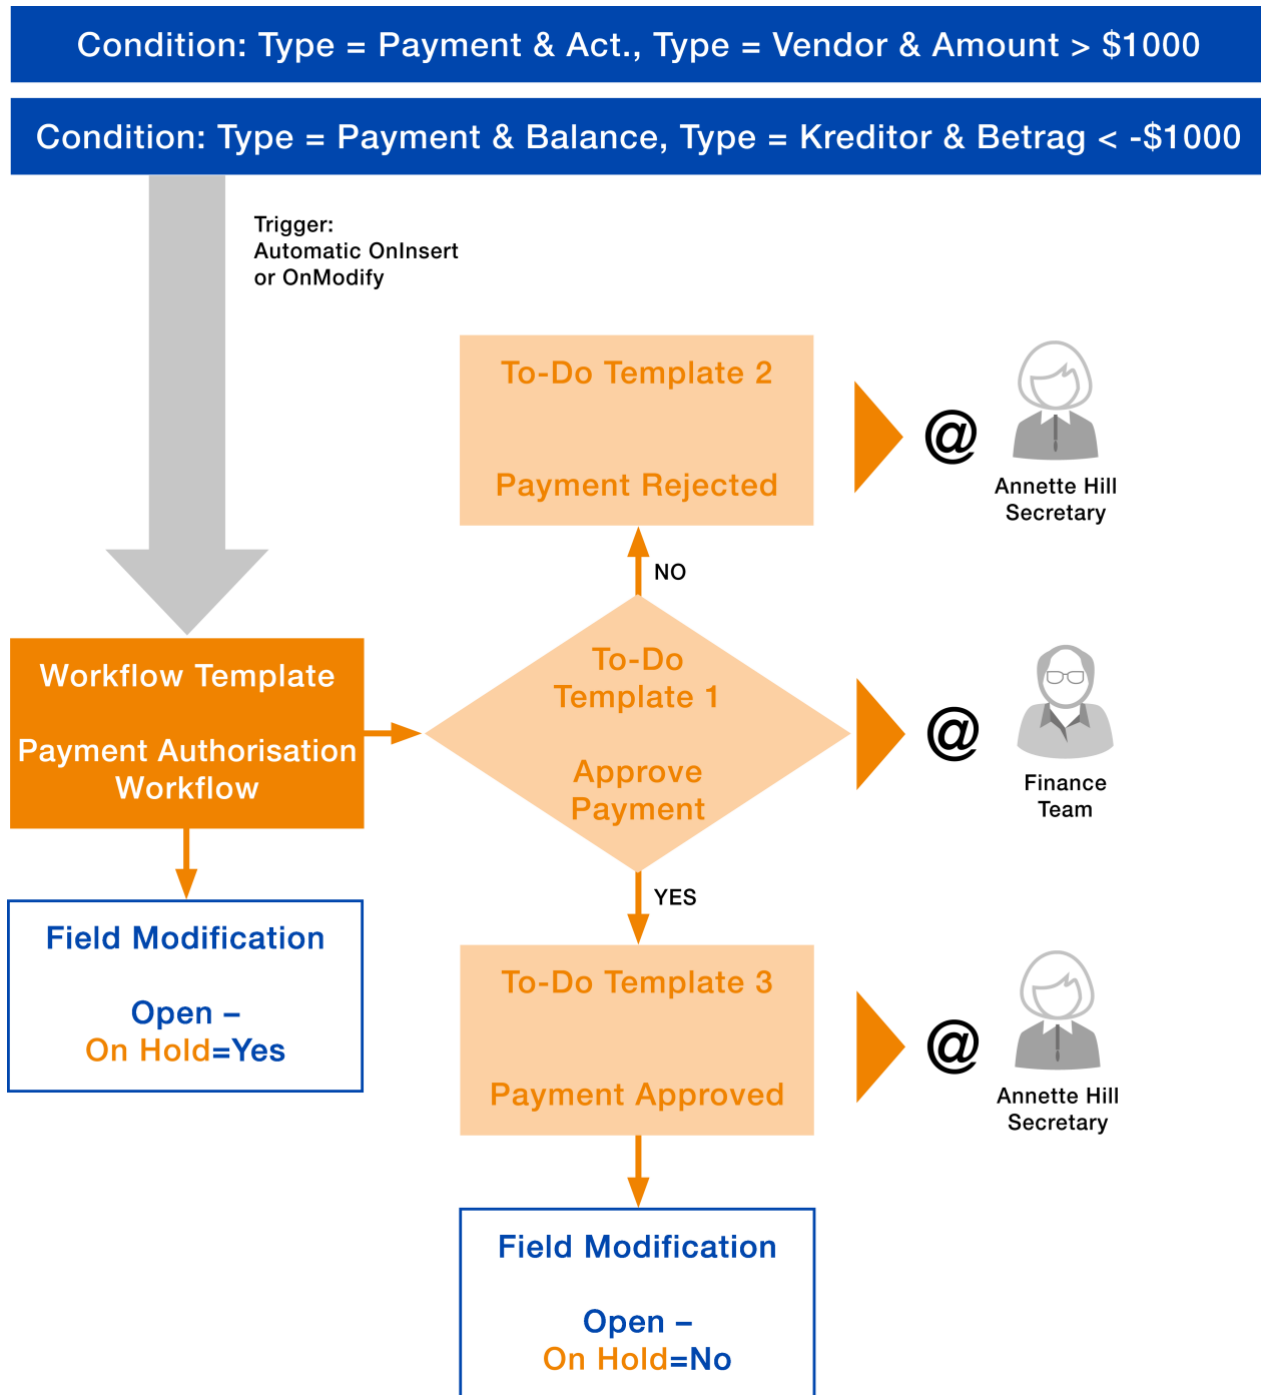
Condition: Type = Payment & Act., Type = Vendor & Amount > $1000

Condition: Type = Payment & Balance, Type = Kreditor & Betrag < -$1000

Trigger:
Automatic OnInsert
or OnModify

To-Do Template 2

Payment Rejected

@

Annette Hill
Secretary

NO

Workflow Template

Payment Authorisation Workflow

To-Do Template 1

Approve Payment

@

Finance Team

Field Modification

Open –
On Hold=Yes

YES

To-Do Template 3

Payment Approved

@

Annette Hill
Secretary

Field Modification

Open –
On Hold=No